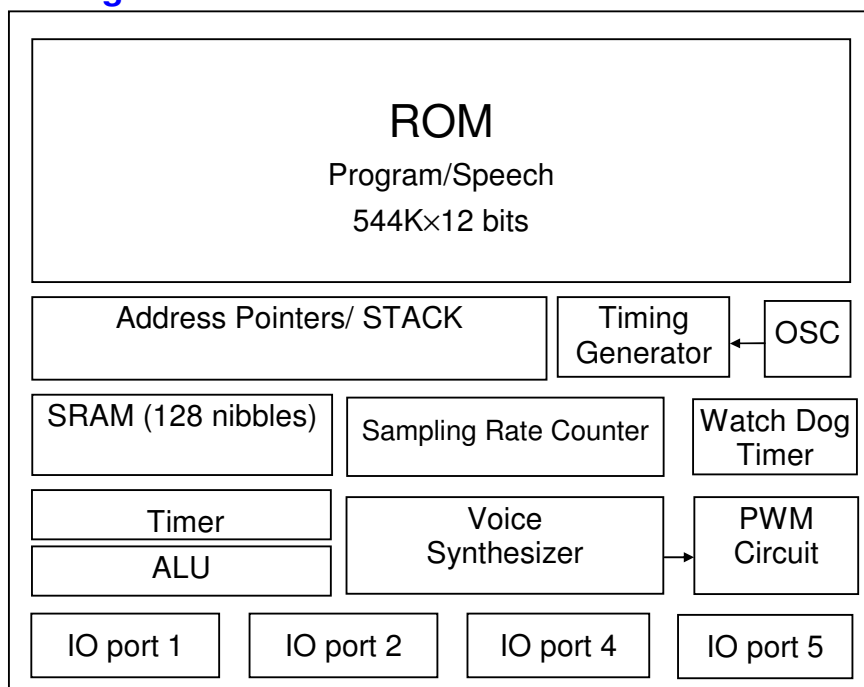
ROM
Program/Speech
544K×12 bits

Address Pointers/ STACK

Timing Generator

OSC

SRAM (128 nibbles)

Sampling Rate Counter

Watch Dog Timer

Timer

ALU

Voice Synthesizer

PWM Circuit

IO port 1

IO port 2

IO port 4

IO port 5